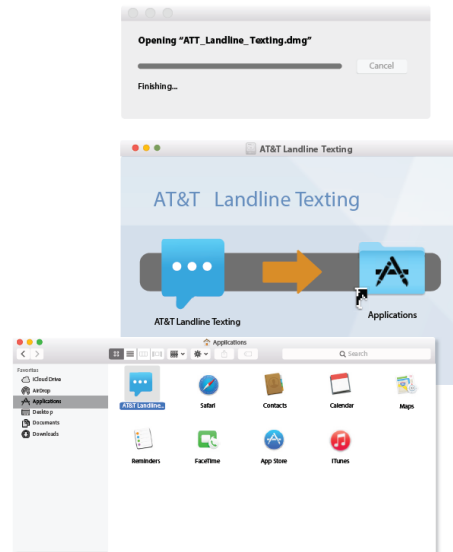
Opening "ATT_Landline_Texting.dmg"

Cancel

Finishing...

AT&T Landline Texting

AT&T Landline Texting

AT&T Landline Texting

Applications

Applications

Search

Favorites
iCloud Drive
AirDrop
Applications
Desktop
Documents
Downloads

AT&T Landline...
Safari
Contacts
Calendar
Maps
Reminders
FaceTime
App Store
iTunes